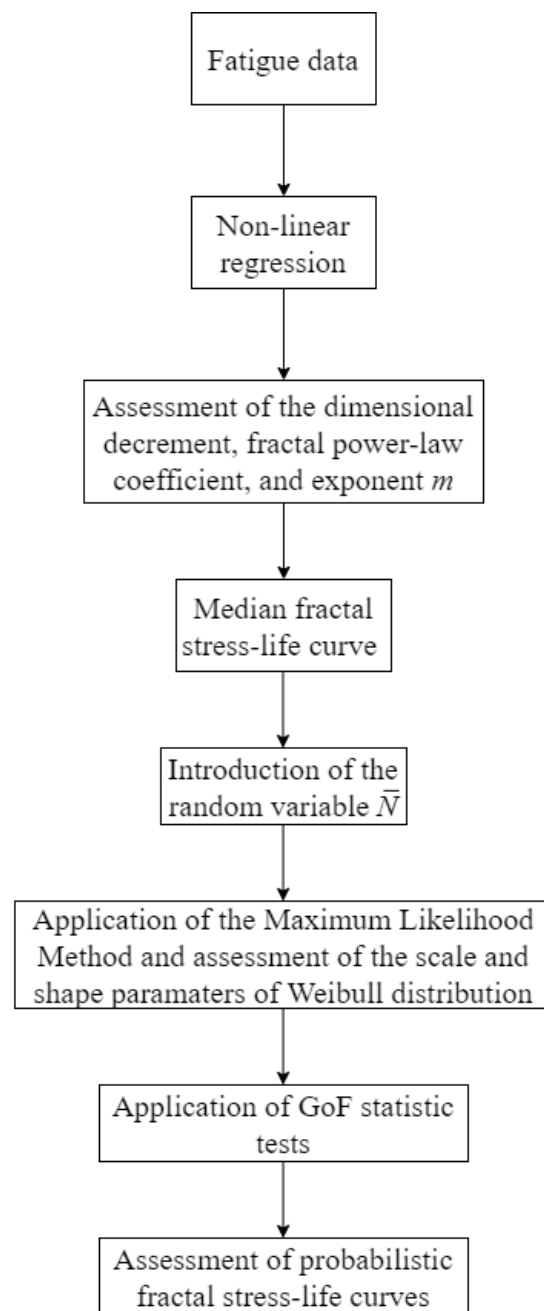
Fatigue data

Non-linear regression

Assessment of the dimensional decrement, fractal power-law coefficient, and exponent $m$

Median fractal stress-life curve

Introduction of the random variable $\bar{N}$

Application of the Maximum Likelihood Method and assessment of the scale and shape paramaters of Weibull distribution

Application of GoF statistic tests

Assessment of probabilistic fractal stress-life curves